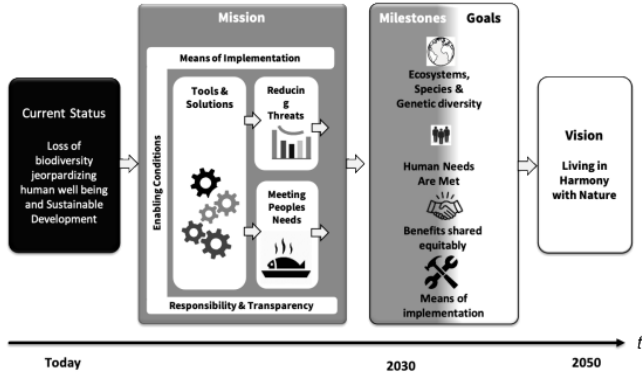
Current Status

Loss of biodiversity jeorpardizing human well being and Sustainable Development

Mission

Means of Implementation

Enabling Conditions

Tools & Solutions

Reducing Threats

Meeting Peoples Needs

Responsibility & Transparency

Milestones

Goals

Ecosystems, Species & Genetic diversity

Human Needs Are Met

Benefits shared equitably

Means of implementation

Vision

Living in Harmony with Nature

t

Today

2030

2050